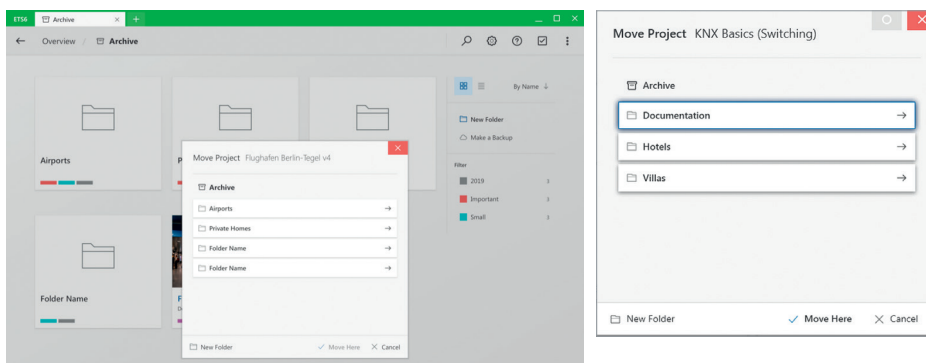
ETS6 Archive × +

← Overview / Archive

By Name ↓

New Folder

Make a Backup

Filter

2019

Important

Small

Airports

Folder Name

Move Project Flughafen Berlin-Tegel v4

Archive

Airports →

Private Homes →

Folder Name →

Folder Name →

New Folder

Move Here × Cancel

Move Project KNX Basics (Switching)

Archive

Documentation →

Hotels →

Villas →

New Folder

✓ Move Here × Cancel